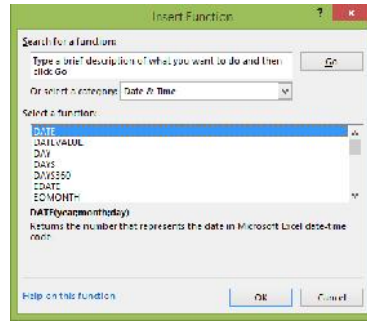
Insert Function

? ×

Search for a function:

Type a brief description of what you want to do and then click Go

Go

Or select a category: Date & Time

Select a function:

DATE
DATEVALUE
DAY
DAYS
DAYS360
EDATE
EOMONTH

DATE(year,month,day)

Returns the number that represents the date in Microsoft Excel date-time code.

Help on this function

OK

Cancel